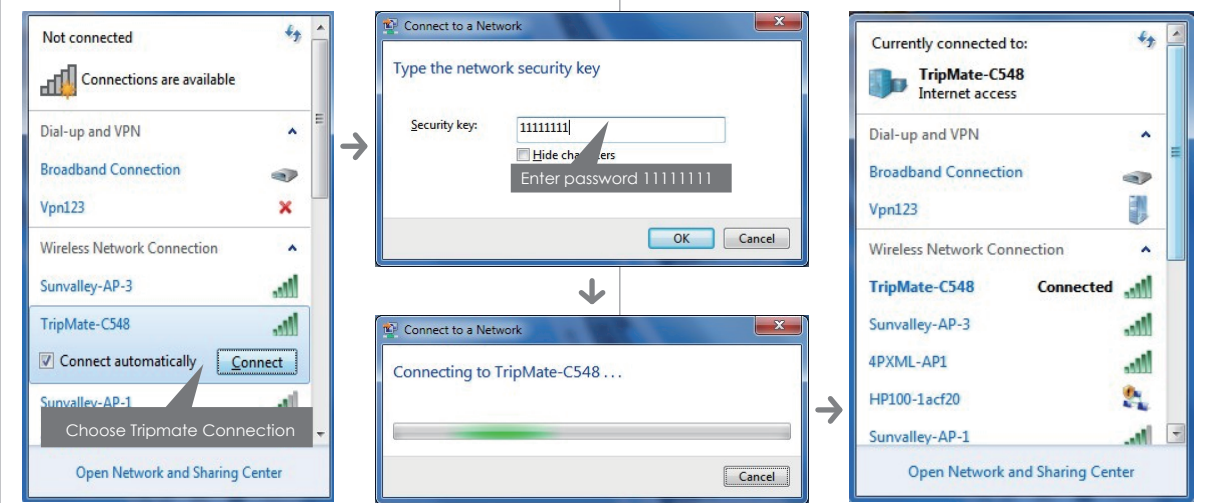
Not connected

Connections are available

Dial-up and VPN

Broadband Connection

Vpn123

Wireless Network Connection

Sunvalley-AP-3

TripMate-C548

Connect automatically

Connect

Sunvalley-AP-1

Choose Tripmate Connection

Open Network and Sharing Center

Connect to a Network

Type the network security key

Security key: 11111111

Hide characters

Enter password 11111111

OK

Cancel

Connect to a Network

Connecting to TripMate-C548 . . .

Cancel

Currently connected to:

TripMate-C548
Internet access

Dial-up and VPN

Broadband Connection

Vpn123

Wireless Network Connection

TripMate-C548 Connected

Sunvalley-AP-3

4PXML-AP1

HP100-1acf20

Sunvalley-AP-1

Open Network and Sharing Center